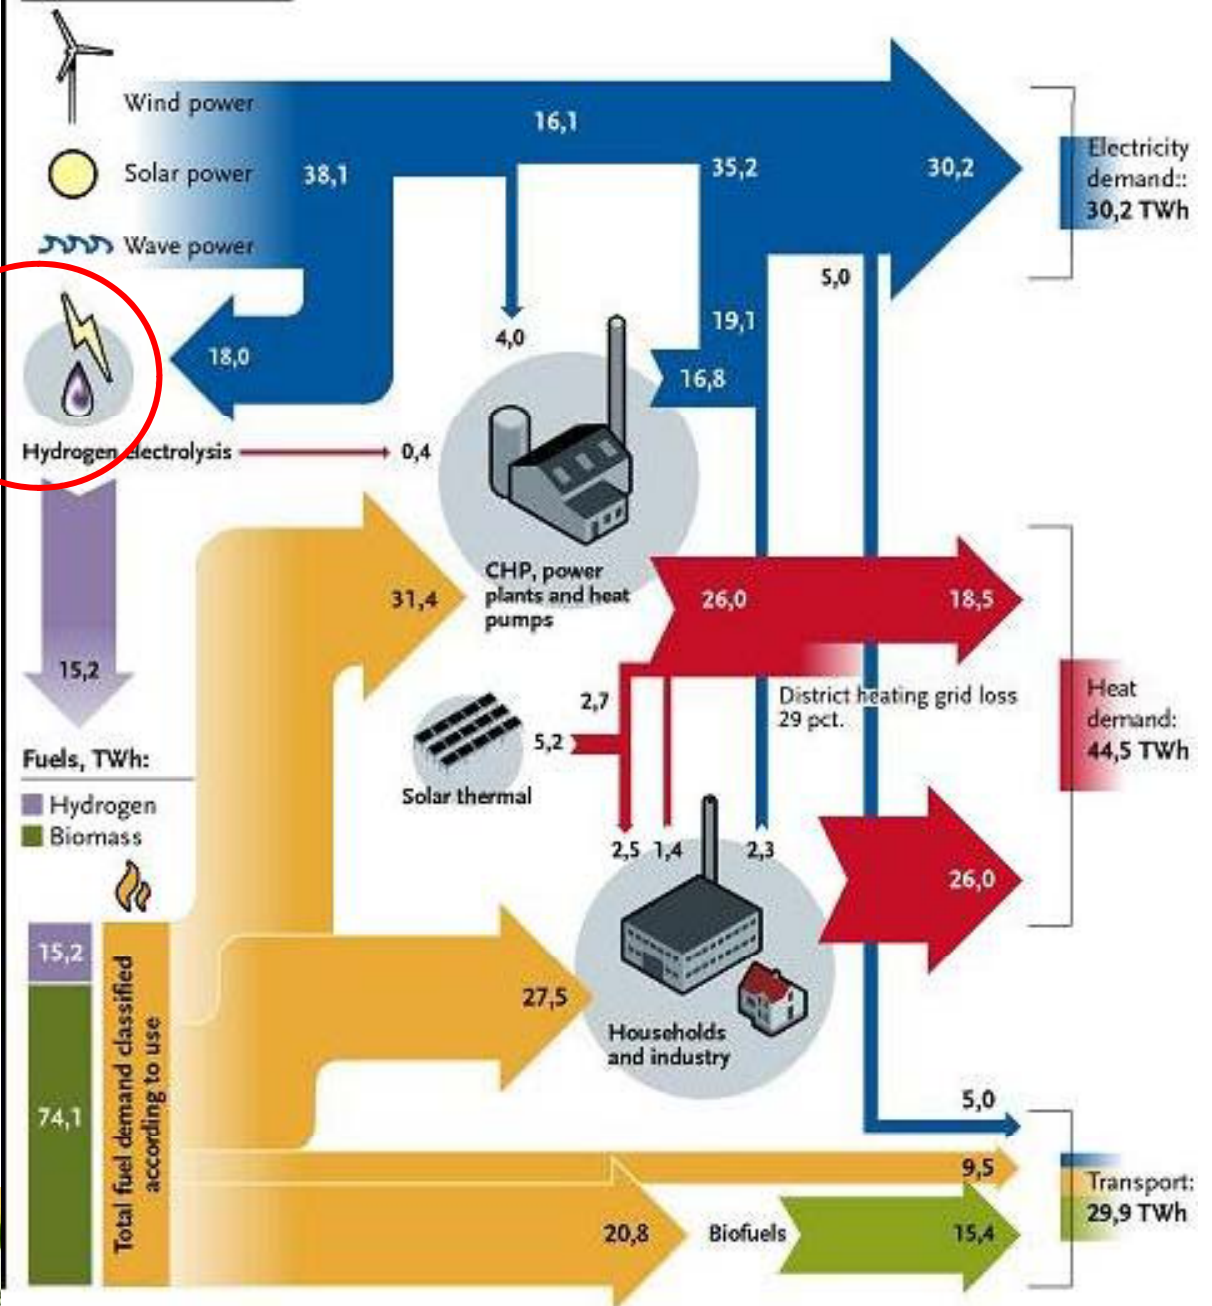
Wind power

Solar power

Wave power

38,1

16,1

35,2

30,2

Electricity demand:: 30,2 TWh

5,0

19,1

4,0

18,0

16,8

Hydrogen electrolysis

0,4

CHP, power plants and heat pumps

31,4

26,0

18,5

15,2

District heating grid loss 29 pct.

Heat demand: 44,5 TWh

2,7

5,2

Solar thermal

Fuels, TWh:

Hydrogen

Biomass

2,5

1,4

2,3

26,0

15,2

74,1

Total fuel demand classified according to use

27,5

Households and industry

5,0

9,5

Transport: 29,9 TWh

20,8

Biofuels

15,4